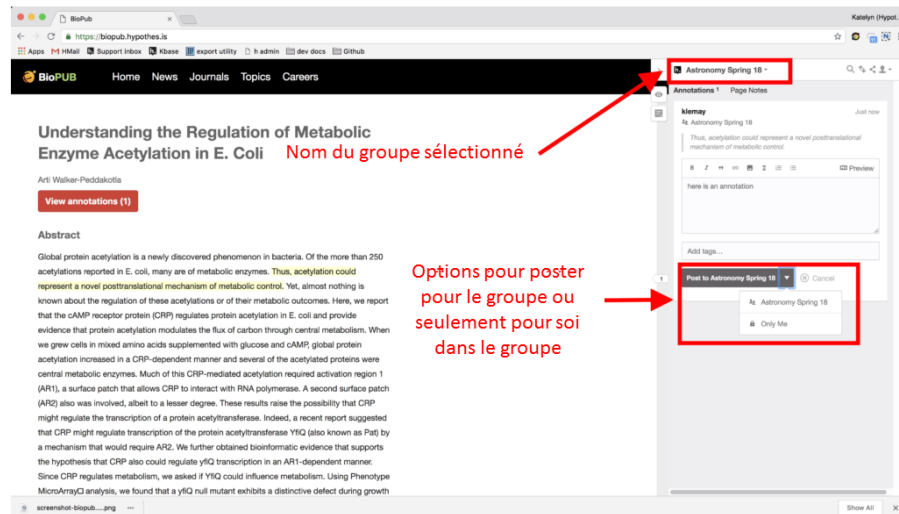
BioPub

Katelyn (Hypot.

https://biopub.hypothes.is

Apps HMail Support inbox Kbase export utility h admin dev docs Github

BioPUB Home News Journals Topics Careers

Astronomy Spring 18

Annotations 1 Page Notes

klemay Just now

Astronomy Spring 18

Thus, acetylation could represent a novel posttranslational mechanism of metabolic control.

Preview

here is an annotation

Add tags...

Post to Astronomy Spring 18 Cancel

Astronomy Spring 18

Only Me

Nom du groupe sélectionné

Options pour poster pour le groupe ou seulement pour soi dans le groupe

Understanding the Regulation of Metabolic Enzyme Acetylation in E. Coli

Arti Walker-Peddakotla

View annotations (1)

Abstract

Global protein acetylation is a newly discovered phenomenon in bacteria. Of the more than 250 acetylations reported in E. coli, many are of metabolic enzymes. Thus, acetylation could represent a novel posttranslational mechanism of metabolic control. Yet, almost nothing is known about the regulation of these acetylations or of their metabolic outcomes. Here, we report that the cAMP receptor protein (CRP) regulates protein acetylation in E. coli and provide evidence that protein acetylation modulates the flux of carbon through central metabolism. When we grew cells in mixed amino acids supplemented with glucose and cAMP, global protein acetylation increased in a CRP-dependent manner and several of the acetylated proteins were central metabolic enzymes. Much of this CRP-mediated acetylation required activation region 1 (AR1), a surface patch that allows CRP to interact with RNA polymerase. A second surface patch (AR2) also was involved, albeit to a lesser degree. These results raise the possibility that CRP might regulate the transcription of a protein acetyltransferase. Indeed, a recent report suggested that CRP might regulate transcription of the protein acetyltransferase YfiQ (also known as Pat) by a mechanism that would require AR2. We further obtained bioinformatic evidence that supports the hypothesis that CRP also could regulate yfiQ transcription in an AR1-dependent manner. Since CRP regulates metabolism, we asked if YfiQ could influence metabolism. Using Phenotype MicroArray analysis, we found that a yfiQ null mutant exhibits a distinctive defect during growth

1

screenshot-biopub.....png

Show All